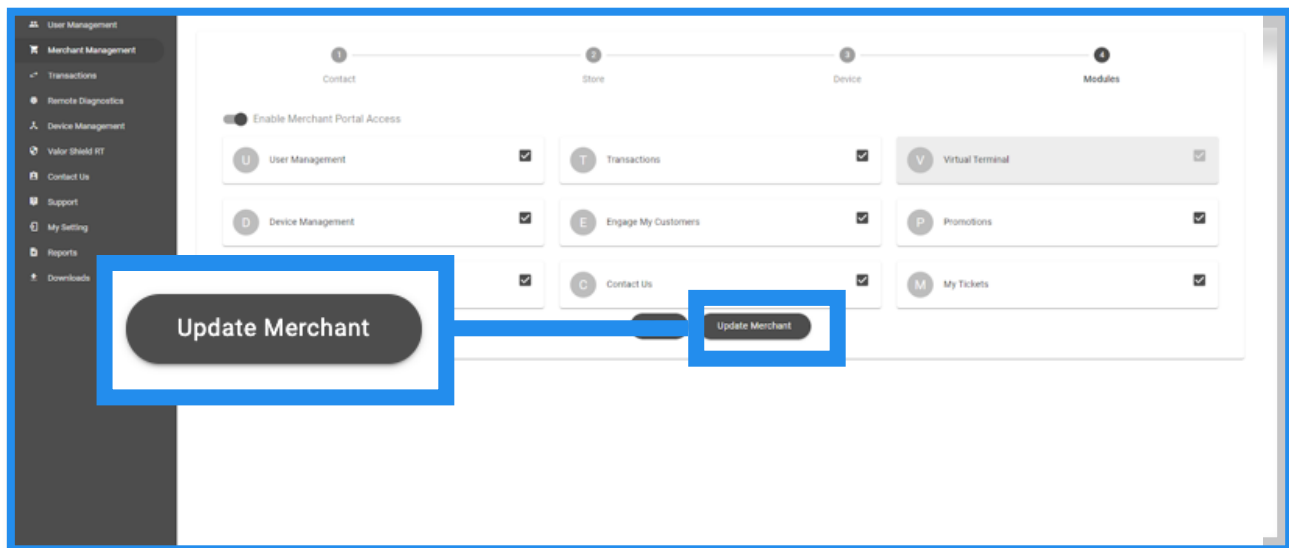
User Management
Merchant Management
Transactions
Remote Diagnostics
Device Management
Valor Shield RT
Contact Us
Support
My Setting
Reports
Downloads

1 Contact
2 Store
3 Device
4 Modules

Enable Merchant Portal Access

U User Management
T Transactions
V Virtual Terminal
D Device Management
E Engage My Customers
P Promotions
C Contact Us
M My Tickets

Update Merchant

Update Merchant